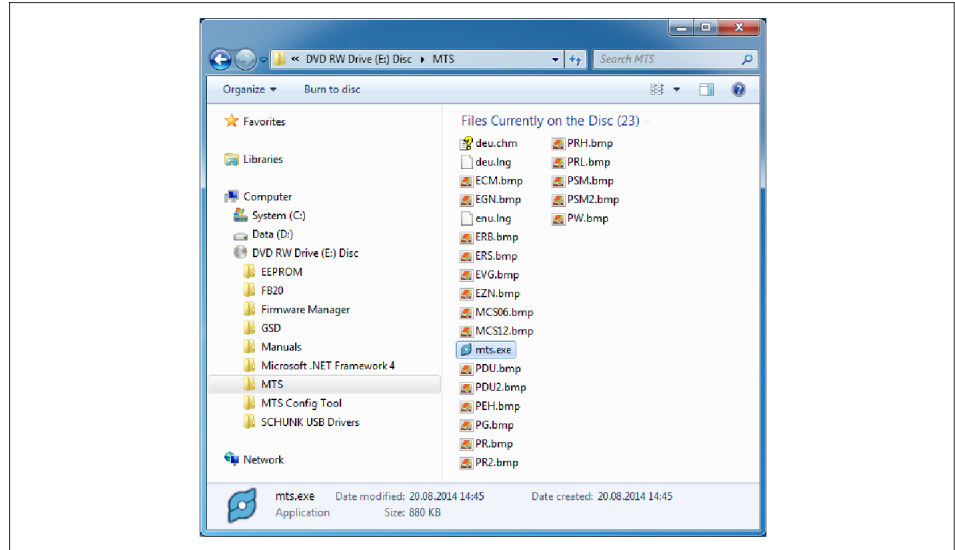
« DVD RW Drive (E:) Disc ▸ MTS

Search MTS

Organize ▾ Burn to disc

Favorites

Libraries

Computer

System (C:)

Data (D:)

DVD RW Drive (E:) Disc

EEPROM

FB20

Firmware Manager

GSD

Manuals

Microsoft .NET Framework 4

MTS

MTS Config Tool

SCHUNK USB Drivers

Network

Files Currently on the Disc (23)

deu.chm
deu.lng
ECM.bmp
EGN.bmp
enu.lng
ERB.bmp
ERS.bmp
EVG.bmp
EZN.bmp
MCS06.bmp
MCS12.bmp
mts.exe
PDU.bmp
PDU2.bmp
PEH.bmp
PG.bmp
PR.bmp
PR2.bmp
PRH.bmp
PRL.bmp
PSM.bmp
PSM2.bmp
PW.bmp

mts.exe Date modified: 20.08.2014 14:45 Date created: 20.08.2014 14:45
Application Size: 880 KB